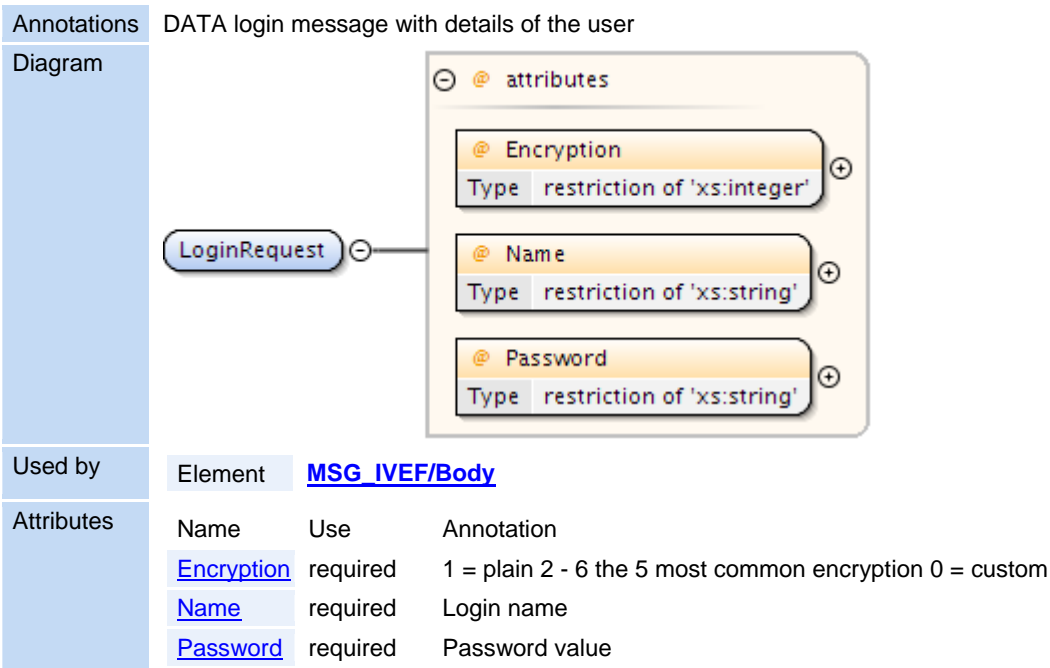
| | |
|---|---|
| Annotations | DATA login message with details of the user |
| Diagram | attributes<br>@ Encryption<br>Type restriction of 'xs:integer'<br>LoginRequest<br>@ Name<br>Type restriction of 'xs:string'<br>@ Password<br>Type restriction of 'xs:string' |
| Used by | Element **MSG_IVEF/Body** |
| Attributes | |

| Name | Use | Annotation |
|---|---|---|
| Encryption | required | 1 = plain 2 - 6 the 5 most common encryption 0 = custom |
| Name | required | Login name |
| Password | required | Password value |